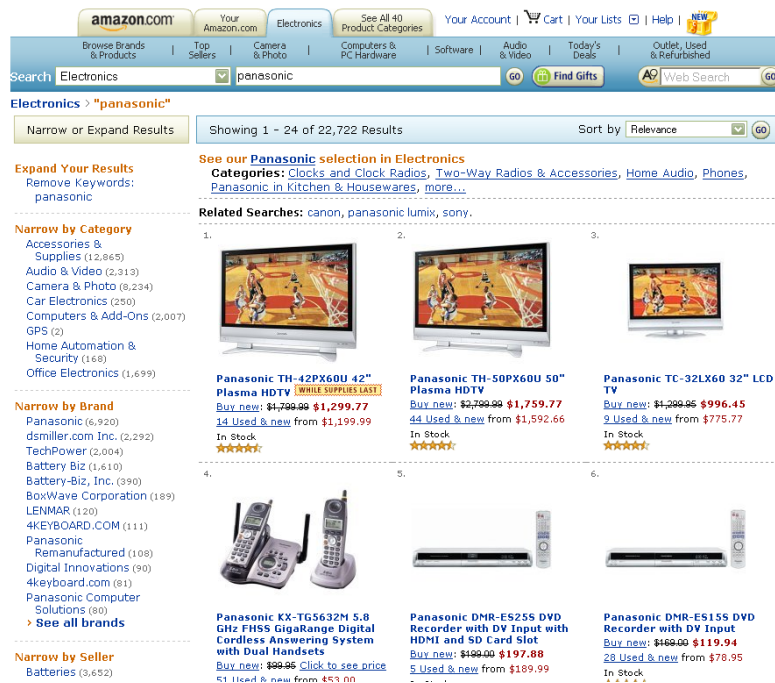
amazon.com | Your Amazon.com | Electronics | See All 40 Product Categories

Your Account | Cart | Your Lists | Help | NEW

Browse Brands & Products | Top Sellers | Camera & Photo | Computers & PC Hardware | Software | Audio & Video | Today's Deals | Outlet, Used & Refurbished

Search Electronics panasonic GO Find Gifts Web Search GO

Electronics > "panasonic"

Narrow or Expand Results

Showing 1 - 24 of 22,722 Results

Sort by Relevance GO

Expand Your Results
Remove Keywords: panasonic

Narrow by Category
Accessories & Supplies (12,865)
Audio & Video (2,313)
Camera & Photo (8,234)
Car Electronics (250)
Computers & Add-Ons (2,007)
GPS (2)
Home Automation & Security (168)
Office Electronics (1,699)

Narrow by Brand
Panasonic (6,920)
dsmiller.com Inc. (2,292)
TechPower (2,004)
Battery Biz (1,610)
Battery-Biz, Inc. (390)
BoxWave Corporation (189)
LENMAR (120)
4KEYBOARD.COM (111)
Panasonic Remanufactured (108)
Digital Innovations (90)
4keyboard.com (81)
Panasonic Computer Solutions (80)
› See all brands

Narrow by Seller
Batteries (3,652)

See our Panasonic selection in Electronics
Categories: Clocks and Clock Radios, Two-Way Radios & Accessories, Home Audio, Phones, Panasonic in Kitchen & Housewares, more...

Related Searches: canon, panasonic lumix, sony.

1.
Panasonic TH-42PX60U 42" Plasma HDTV WHILE SUPPLIES LAST
Buy new: $1,799.99 $1,299.77
14 Used & new from $1,199.99
In Stock

2.
Panasonic TH-50PX60U 50" Plasma HDTV
Buy new: $2,799.99 $1,759.77
44 Used & new from $1,592.66
In Stock

3.
Panasonic TC-32LX60 32" LCD TV
Buy new: $1,299.95 $996.45
9 Used & new from $775.77
In Stock

4.
Panasonic KX-TG5632M 5.8 GHz FHSS GigaRange Digital Cordless Answering System with Dual Handsets
Buy new: $99.95 Click to see price
51 Used & new from $53.00

5.
Panasonic DMR-ES25S DVD Recorder with DV Input with HDMI and SD Card Slot
Buy new: $199.00 $197.88
5 Used & new from $189.99

6.
Panasonic DMR-ES15S DVD Recorder with DV Input
Buy new: $169.00 $119.94
28 Used & new from $78.95
In Stock